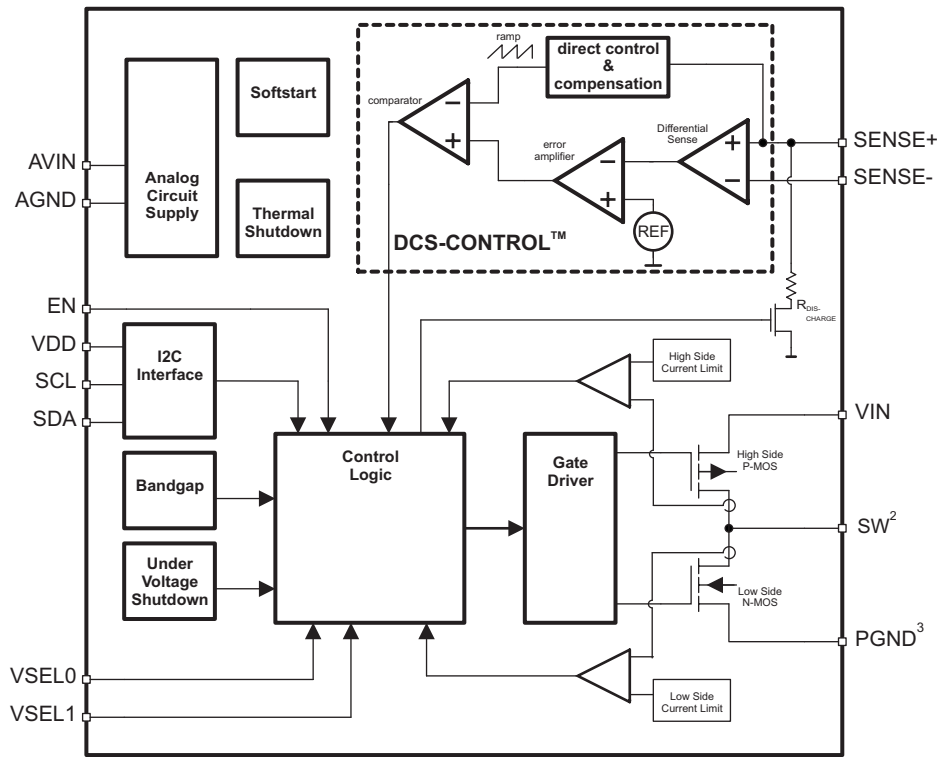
ramp

direct control & compensation

comparator

error amplifier

Differential Sense

SENSE+

SENSE-

REF

DCS-CONTROL™

AVIN

AGND

Analog Circuit Supply

Softstart

Thermal Shutdown

EN

VDD

SCL

SDA

I2C Interface

$R_{DIS-CHARGE}$

High Side Current Limit

VIN

High Side P-MOS

Bandgap

Control Logic

Gate Driver

$SW^2$

Under Voltage Shutdown

Low Side N-MOS

$PGND^3$

VSEL0

VSEL1

Low Side Current Limit